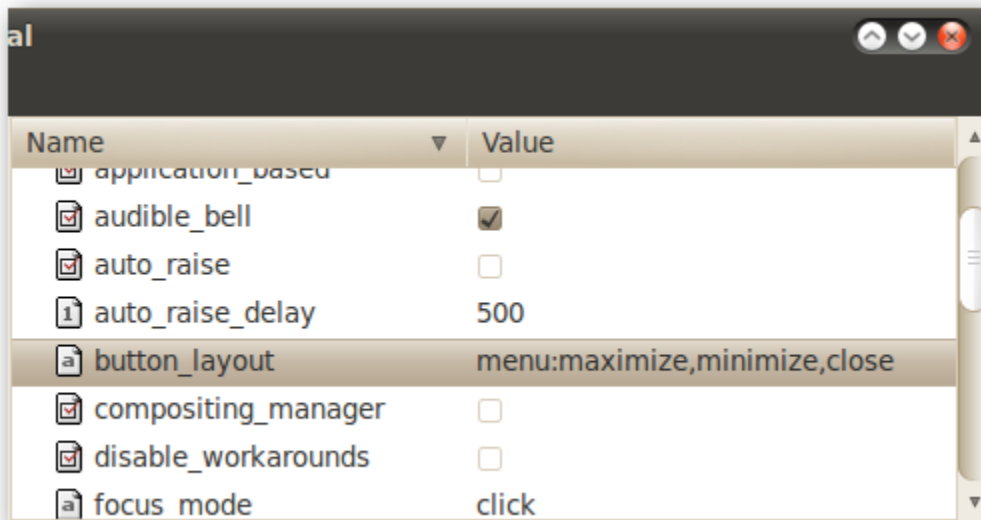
al

| Name | Value |
|---|---|
| application_based | |
| audible_bell | |
| auto_raise | |
| auto_raise_delay | 500 |
| button_layout | menu:maximize,minimize,close |
| compositing_manager | |
| disable_workarounds | |
| focus_mode | click |